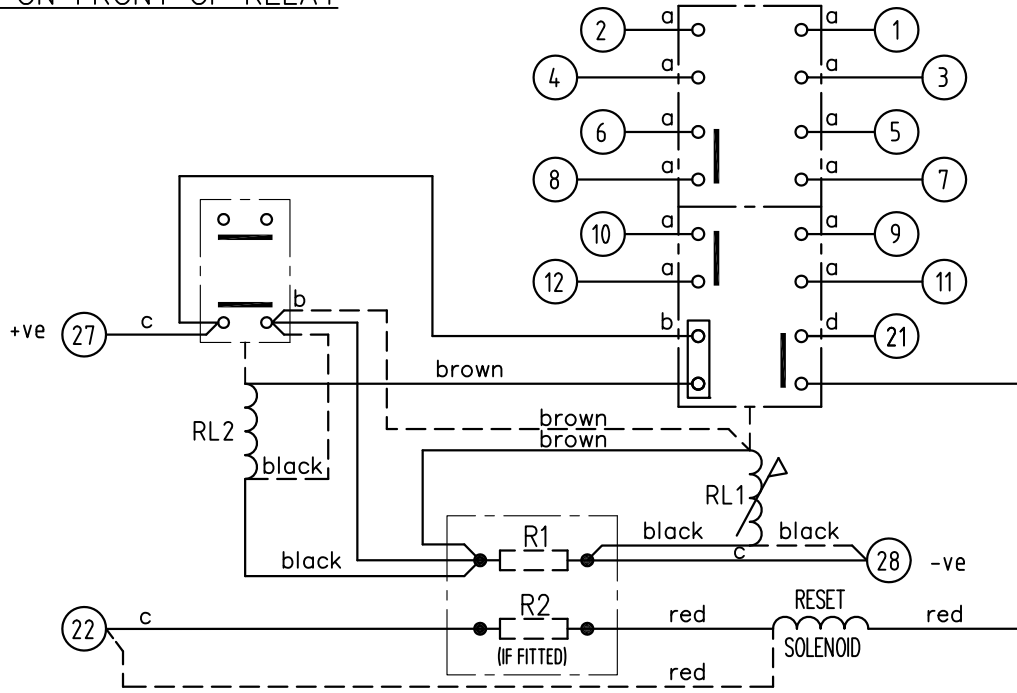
ON FRONT OF RELAY

2 a a 1
4 a a 3
6 a a 5
8 a a 7
10 a a 9
12 a a 11
b d 21

+ve 27 c b

brown
brown
brown

RL2
black

RL1

R1 black black
black c 28 -ve

22 c R2 red RESET red
SOLENOID
(IF FITTED)
red